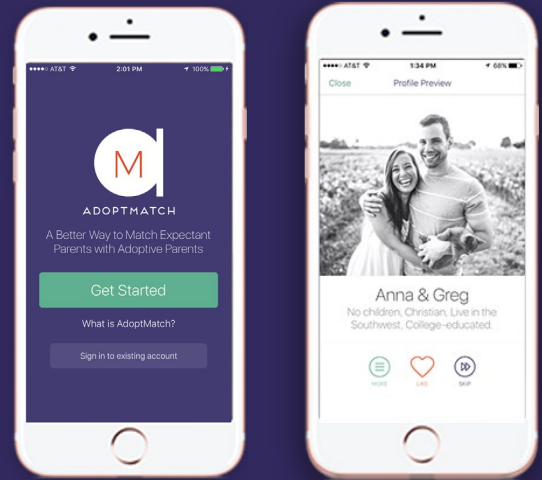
●●●●○ AT&T 2:01 PM 100%

M

ADOPTMATCH

A Better Way to Match Expectant Parents with Adoptive Parents

Get Started

What is AdoptMatch?

Sign in to existing account

●●●●○ AT&T 1:34 PM 68%

Close Profile Preview

Anna & Greg

No children, Christian, Live in the Southwest, College-educated

MORE LIKE SKIP